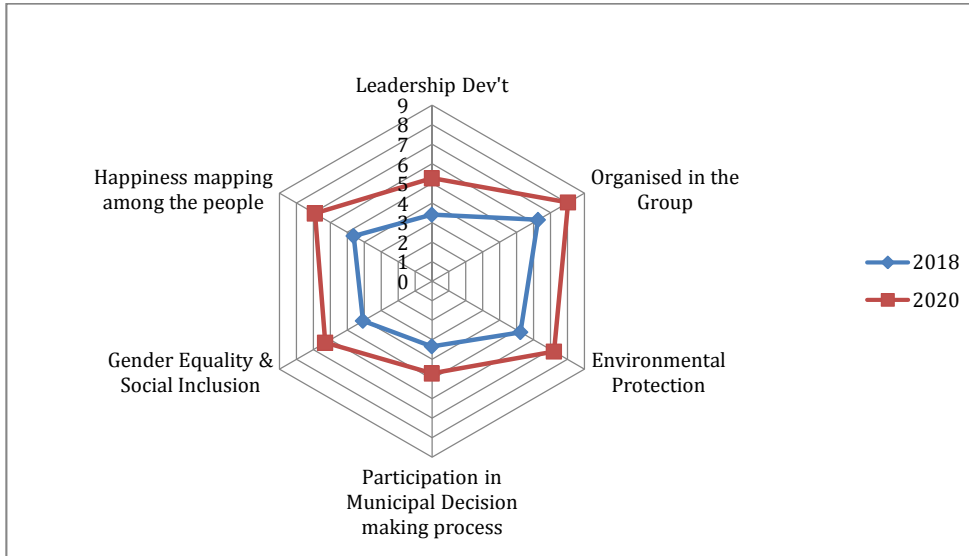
Leadership Dev't
9
8
7
6
5
4
3
2
1
0

Organised in the Group

Environmental Protection

Participation in Municipal Decision making process

Gender Equality & Social Inclusion

Happiness mapping among the people

2018
2020